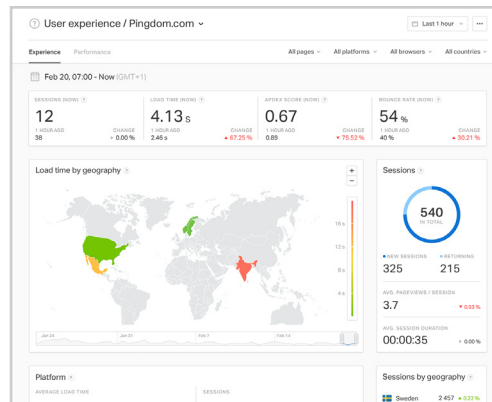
User experience / Pingdom.com

Last 1 hour

Experience Performance

All pages All platforms All browsers All countries

Feb 20, 07:00 - Now (GMT+1)

| SESSIONS (NOW) | LOAD TIME (NOW) | APDEX SCORE (NOW) | BOUNCE RATE (NOW) |
|---|---|---|---|
| 12 | 4.13 s | 0.67 | 54 % |
| 1 HOUR AGO 38 CHANGE 0.00 % | 1 HOUR AGO 2.46 s CHANGE 67.25 % | 1 HOUR AGO 0.89 CHANGE 75.52 % | 1 HOUR AGO 40 % CHANGE 30.21 % |

Load time by geography

16 s
12 s
8 s
4 s

Jan 24 Jan 31 Feb 7 Feb 14

Sessions

540 IN TOTAL

NEW SESSIONS 325
RETURNING 215

AVG. PAGEVIEWS / SESSION
3.7 0.03 %

AVG. SESSION DURATION
00:00:35 0.00 %

Platform

AVERAGE LOAD TIME

SESSIONS

Sessions by geography

Sweden 2 457 0.13 %